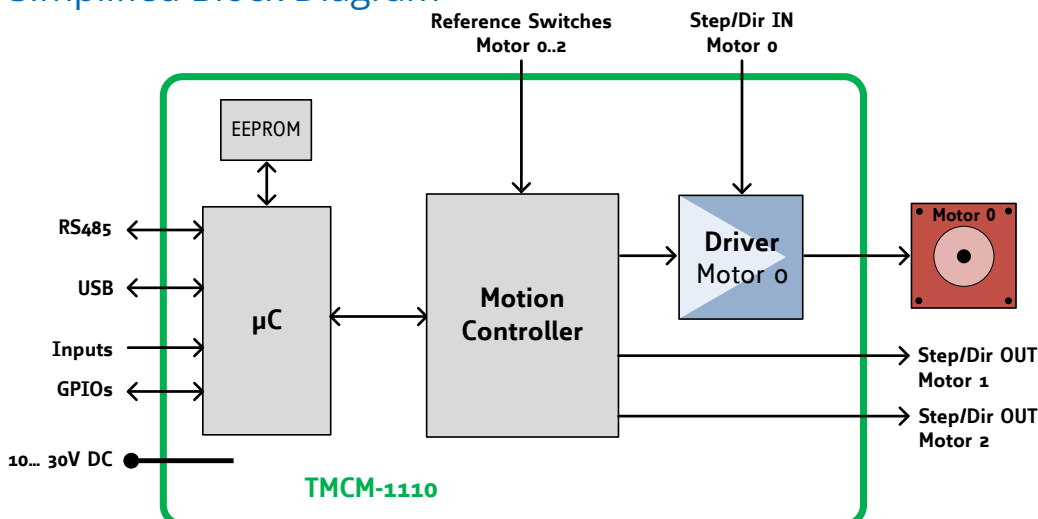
Simplified Block Diagram

Reference Switches Motor 0..2

Step/Dir IN Motor 0

EEPROM

RS485

USB

Inputs

GPIOs

μC

Motion Controller

Driver Motor 0

Motor 0

Step/Dir OUT Motor 1

Step/Dir OUT Motor 2

10… 30V DC

TMCM-1110